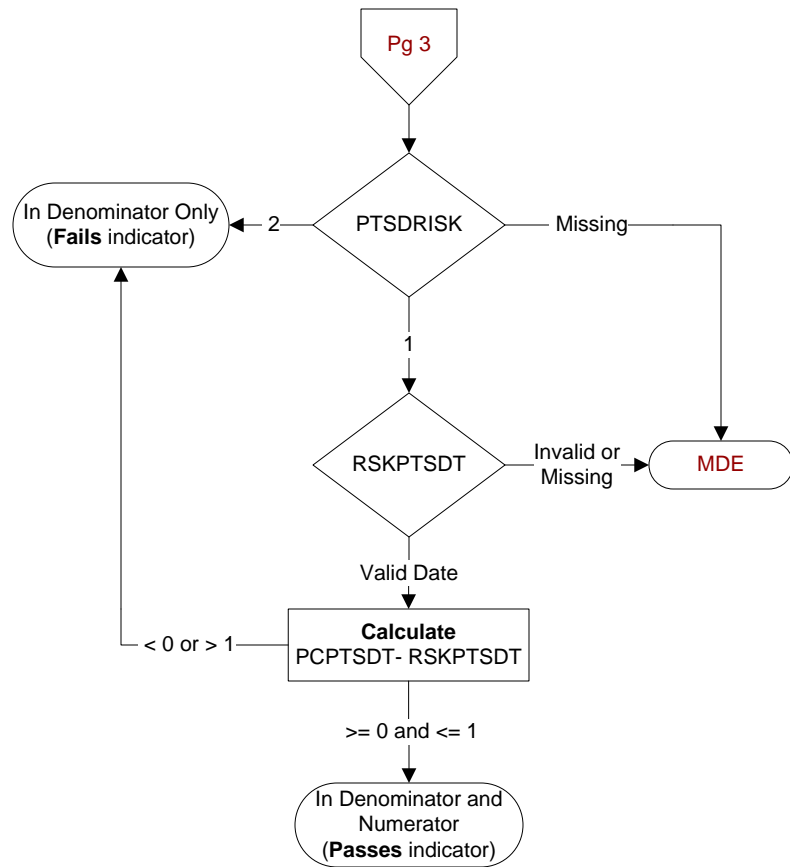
Pg 3

In Denominator Only (Fails indicator)

2

PTSDRISK

Missing

1

RSKPTSDT

Invalid or Missing

MDE

Valid Date

< 0 or > 1

Calculate
PCPTSDT- RSKPTSDT

>= 0 and <= 1

In Denominator and Numerator (Passes indicator)